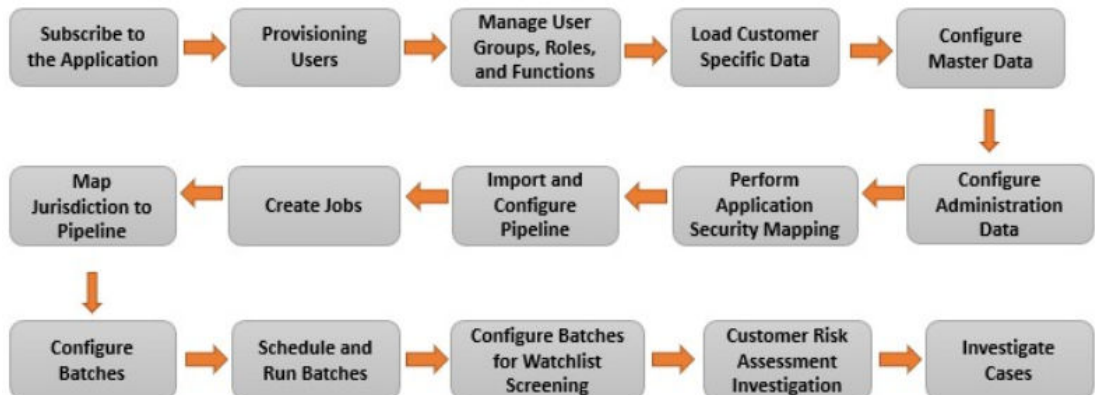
Subscribe to the Application

Provisioning Users

Manage User Groups, Roles, and Functions

Load Customer Specific Data

Configure Master Data

Configure Administration Data

Perform Application Security Mapping

Import and Configure Pipeline

Create Jobs

Map Jurisdiction to Pipeline

Configure Batches

Schedule and Run Batches

Configure Batches for Watchlist Screening

Customer Risk Assessment Investigation

Investigate Cases